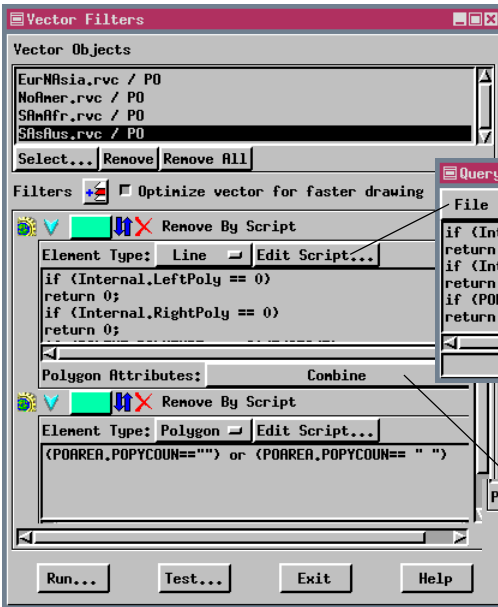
Vector Filters

Vector Objects

EurNAsia.rvc / PO
NoAmer.rvc / PO
SAmAfr.rvc / PO
SAsAus.rvc / PO

Select... Remove Remove All

Filters Optimize vector for faster drawing

Remove By Script

Element Type: Line Edit Script...

if (Internal.LeftPoly == 0)
return 0;
if (Internal.RightPoly == 0)
return 0;

Polygon Attributes: Combine

Remove By Script

Element Type: Polygon Edit Script...

(POAREA.POPYCOUN=="") or (POAREA.POPYCOUN== " ")

Run... Test... Exit Help

Query

File

if (Int
return
if (Int
return
if (POA
return

P